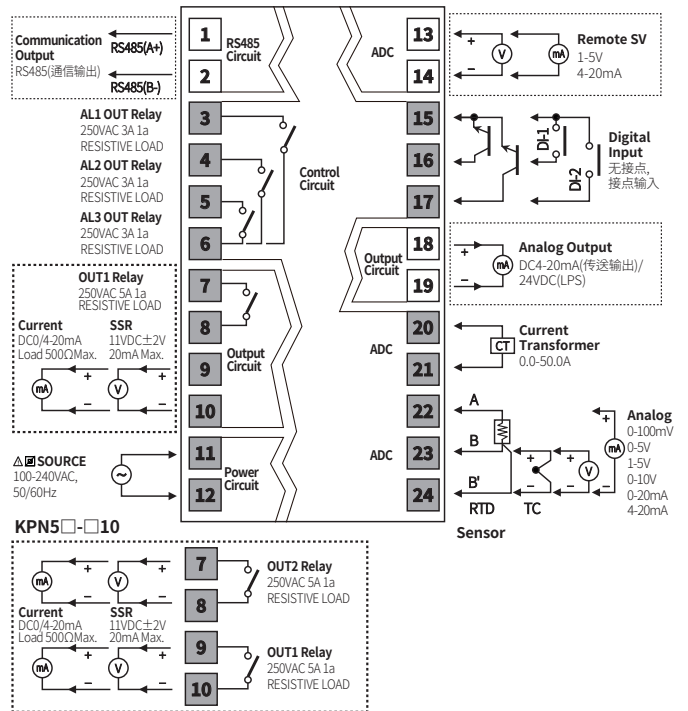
Communication Output
RS485(通信输出)
RS485(A+)
RS485(B-)

1
2
RS485 Circuit

AL1 OUT Relay
250VAC 3A 1a
RESISTIVE LOAD

AL2 OUT Relay
250VAC 3A 1a
RESISTIVE LOAD

AL3 OUT Relay
250VAC 3A 1a
RESISTIVE LOAD

3
4
5
6
Control Circuit

OUT1 Relay
250VAC 5A 1a
RESISTIVE LOAD

Current
DC0/4-20mA
Load 500ΩMax.

SSR
11VDC±2V
20mA Max.

mA
V
+
–
+
–

7
8
9
10
Output Circuit

SOURCE
100-240VAC,
50/60Hz

11
12
Power Circuit

ADC
13
14

Remote SV
1-5V
4-20mA
+
–
V
mA

15
16
17

DI-1
DI-2
Digital Input
无接点,
接点输入

18
19
Output Circuit

Analog Output
DC4-20mA(传送输出)/
24VDC(LPS)
+
–
mA

ADC
20
21

CT
Current Transformer
0.0-50.0A

ADC
22
23
24

A
B
B'
RTD
TC
Sensor
+
–
+
–
V
mA

Analog
0-100mV
0-5V
1-5V
0-10V
0-20mA
4-20mA

KPN5□-□10

Current
DC0/4-20mA
Load 500ΩMax.

SSR
11VDC±2V
20mA Max.

mA
V
+
–
+
–
mA
V
+
–
+
–

7
8
OUT2 Relay
250VAC 5A 1a
RESISTIVE LOAD

9
10
OUT1 Relay
250VAC 5A 1a
RESISTIVE LOAD